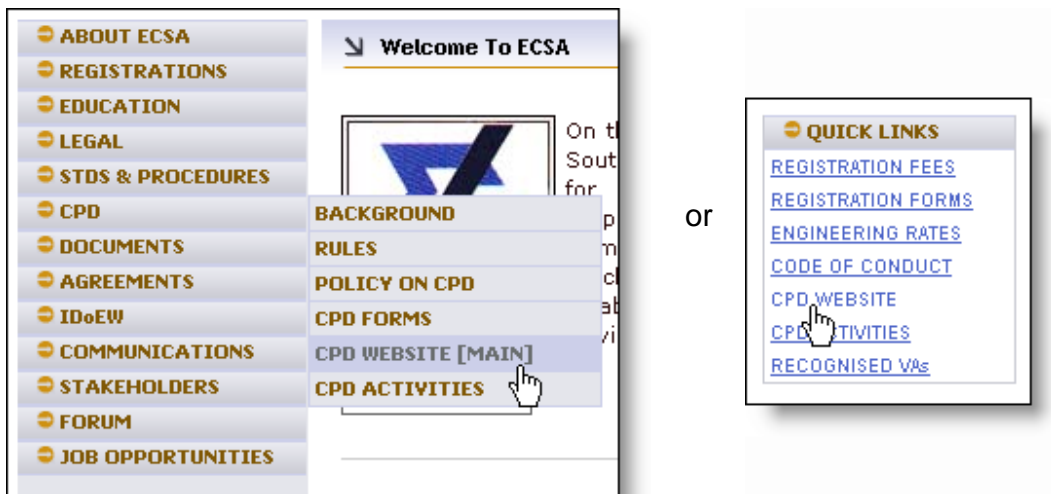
ABOUT ECSA
REGISTRATIONS
EDUCATION
LEGAL
STDS & PROCEDURES
CPD
DOCUMENTS
AGREEMENTS
IDoEW
COMMUNICATIONS
STAKEHOLDERS
FORUM
JOB OPPORTUNITIES

Welcome To ECSA

On t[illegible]
Sout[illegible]
for
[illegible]p
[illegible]m
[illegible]cl
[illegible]ab
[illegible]vi

BACKGROUND
RULES
POLICY ON CPD
CPD FORMS
CPD WEBSITE [MAIN]
CPD ACTIVITIES

or

QUICK LINKS
REGISTRATION FEES
REGISTRATION FORMS
ENGINEERING RATES
CODE OF CONDUCT
CPD WEBSITE
CP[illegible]TIVITIES
RECOGNISED VAs